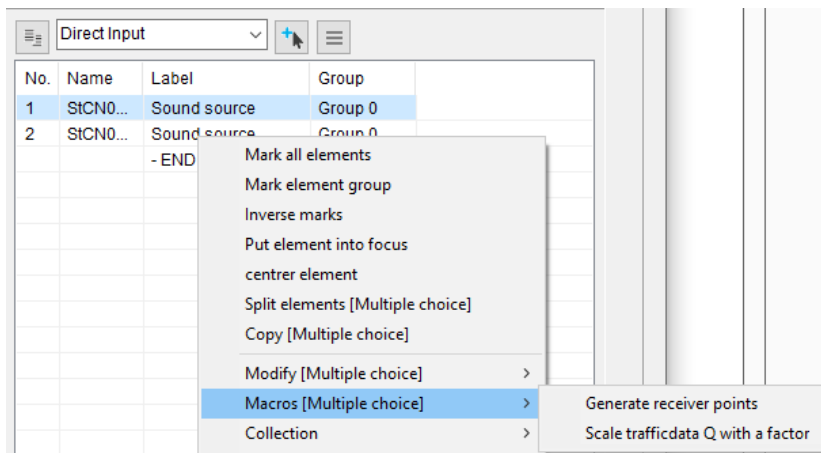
Direct Input

| No. | Name | Label | Group |
|---|---|---|---|
| 1 | StCN0... | Sound source | Group 0 |
| 2 | StCN0... | Sound source | Group 0 |
| | | - END | |

Mark all elements
Mark element group
Inverse marks
Put element into focus
centrer element
Split elements [Multiple choice]
Copy [Multiple choice]
Modify [Multiple choice]
Macros [Multiple choice]
Collection

Generate receiver points
Scale trafficdata Q with a factor